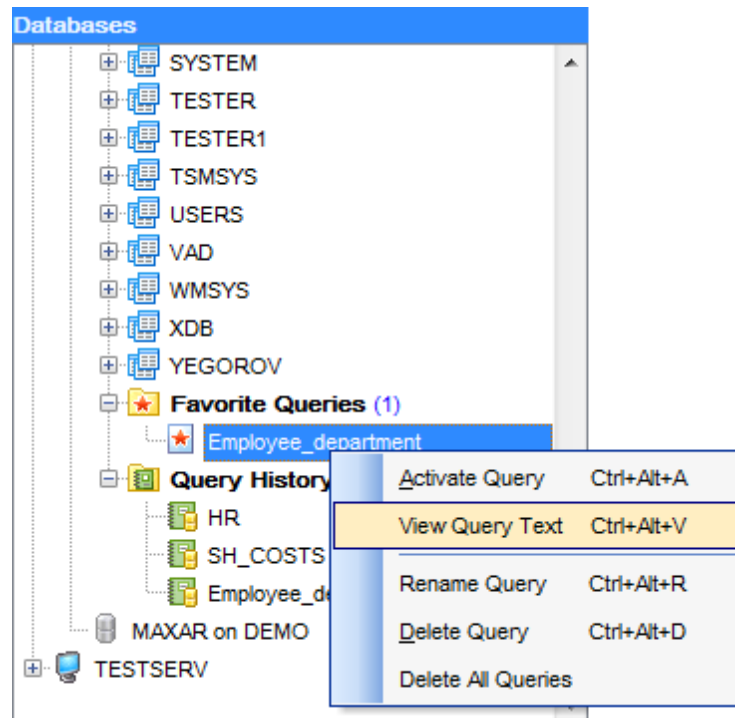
Databases

SYSTEM
TESTER
TESTER1
TSMSYS
USERS
VAD
WMSYS
XDB
YEGOROV
Favorite Queries (1)
Employee_department
Query History
HR
SH_COSTS
Employee_de
MAXAR on DEMO
TESTSERV

| | |
|---|---|
| Activate Query | Ctrl+Alt+A |
| View Query Text | Ctrl+Alt+V |
| Rename Query | Ctrl+Alt+R |
| Delete Query | Ctrl+Alt+D |
| Delete All Queries | |